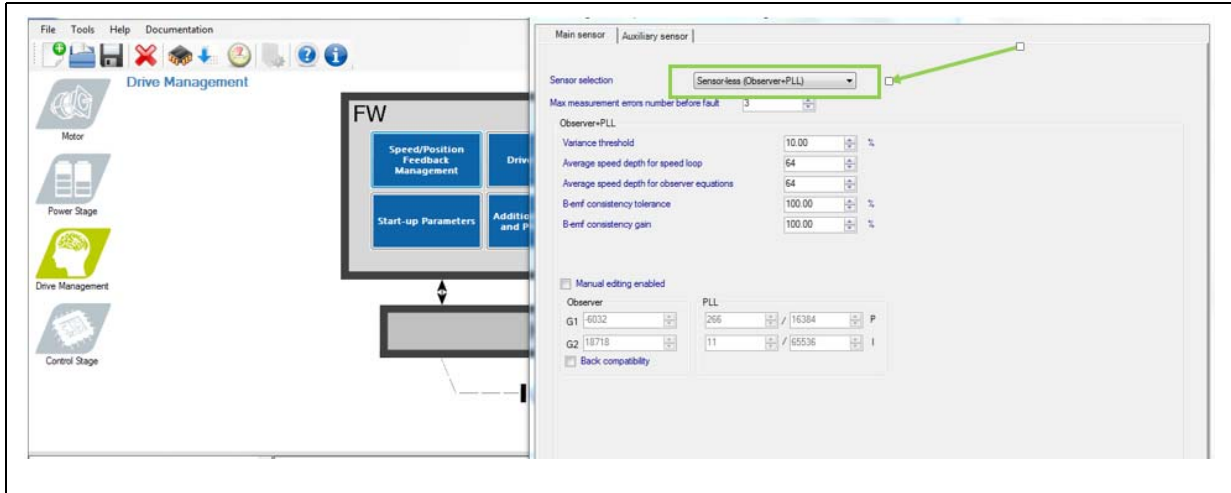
File Tools Help Documentation

Drive Management

Motor

Power Stage

Drive Management

Control Stage

FW

Speed/Position Feedback Management

Drive

Start-up Parameters

Additio and P

Main sensor | Auxiliary sensor

Sensor selection | Sensor-less (Observer+PLL)

Max measurement errors number before fault | 3

Observer+PLL

| | | |
|---|---|---|
| Variance threshold | 10.00 | % |
| Average speed depth for speed loop | 64 | |
| Average speed depth for observer equations | 64 | |
| B-emf consistency tolerance | 100.00 | % |
| B-emf consistency gain | 100.00 | % |

Manual editing enabled

Observer
G1 -6032
G2 18718
Back compatibility

PLL
266 / 16384 P
11 / 65536 I